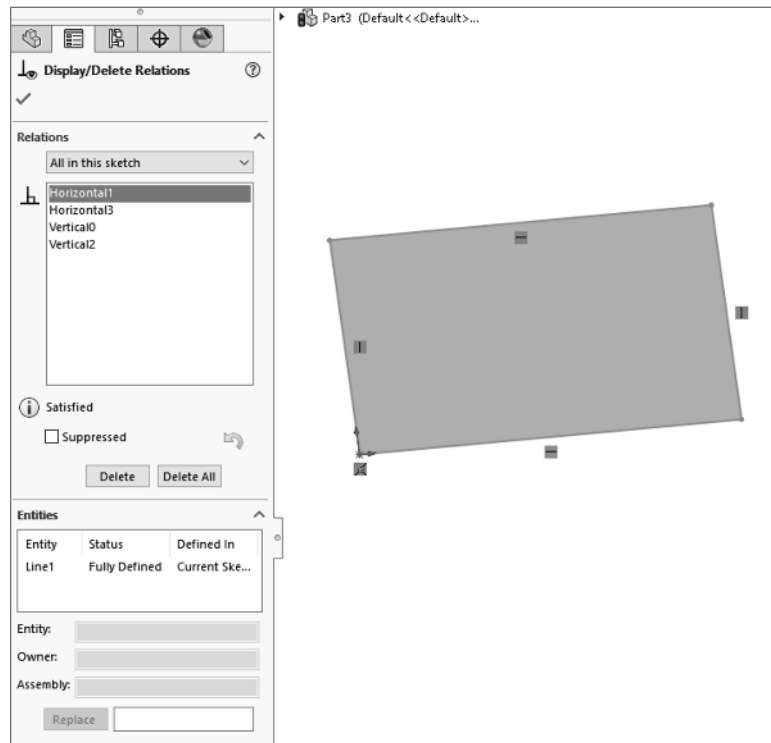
Part3 (Default<<Default>...

Display/Delete Relations

Relations

All in this sketch

Horizontal1
Horizontal3
Vertical0
Vertical2

Satisfied

Suppressed

Delete Delete All

Entities

| Entity | Status | Defined In |
|---|---|---|
| Line1 | Fully Defined | Current Ske... |

Entity:

Owner:

Assembly:

Replace